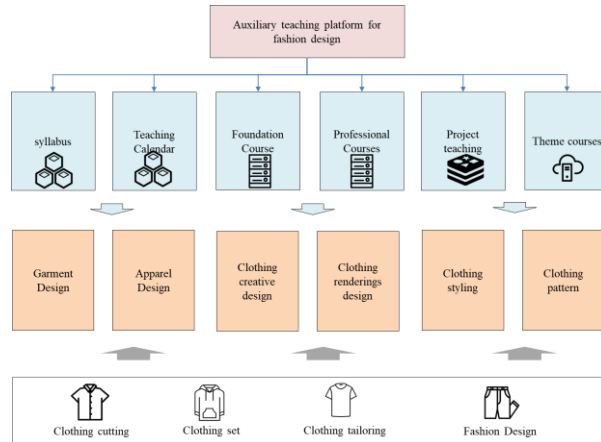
Auxiliary teaching platform for fashion design

syllabus

Teaching Calendar

Foundation Course

Professional Courses

Project teaching

Theme courses

Garment Design

Apparel Design

Clothing creative design

Clothing renderings design

Clothing styling

Clothing pattern

Clothing cutting

Clothing set

Clothing tailoring

Fashion Design